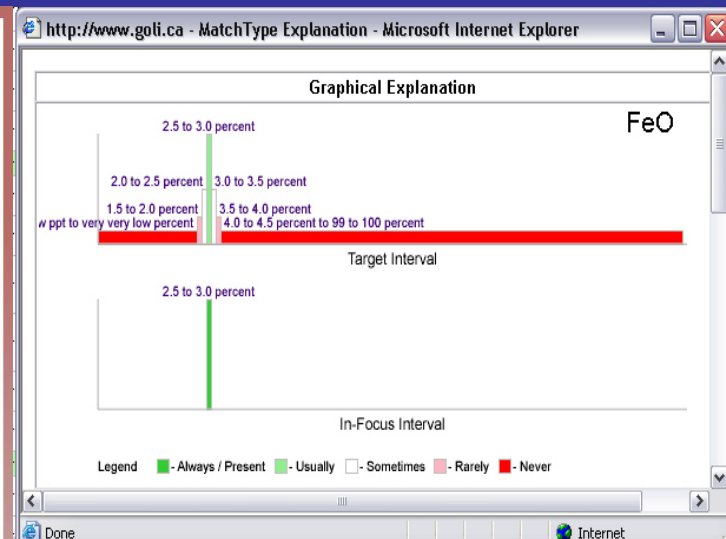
http://www.goli.ca - MatchType Explanation - Microsoft Internet Explorer

Graphical Explanation

FeO

2.5 to 3.0 percent

2.0 to 2.5 percent

3.0 to 3.5 percent

1.5 to 2.0 percent

3.5 to 4.0 percent

w ppt to very very low percent

4.0 to 4.5 percent to 99 to 100 percent

Target Interval

2.5 to 3.0 percent

In-Focus Interval

Legend - Always / Present - Usually - Sometimes - Rarely - Never

III

Done

Internet